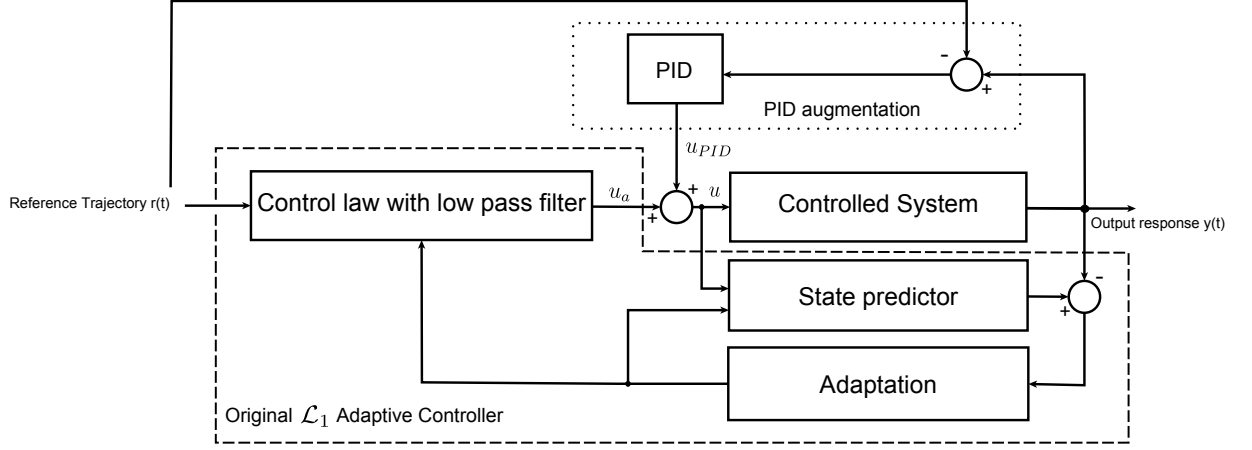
PID

-

+

PID augmentation

$u_{PID}$

Reference Trajectory r(t)

Control law with low pass filter

$u_a$

+

+

$u$

Controlled System

Output response y(t)

State predictor

-

+

Adaptation

Original $\mathcal{L}_1$ Adaptive Controller